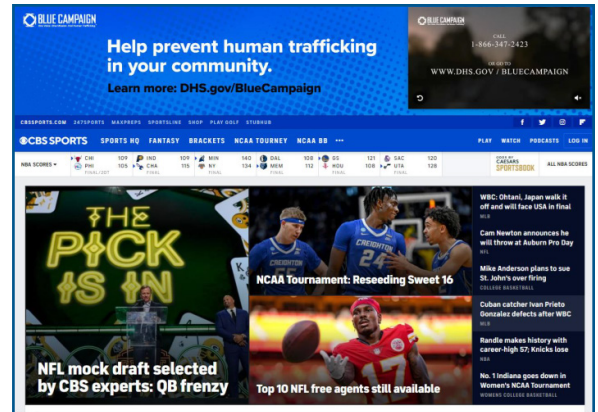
BLUE CAMPAIGN

Help prevent human trafficking in your community.

Learn more: DHS.gov/BlueCampaign

BLUE CAMPAIGN

CALL 1-866-347-2423

OR GO TO

WWW.DHS.GOV / BLUECAMPAIGN

CBSSPORTS.COM 247SPORTS MAXPREPS SPORTSLINE SHOP PLAY GOLF STUBHUB

CBS SPORTS SPORTS HQ FANTASY BRACKETS NCAA TOURNEY NCAA BB •••

PLAY WATCH PODCASTS LOG IN

NBA SCORES

| CHI 109 | IND 109 | MIN 140 | DAL 108 | GS 121 | SAC 120 |
|---|---|---|---|---|---|
| PHI 105 | CHA 115 | NY 134 | MEM 112 | HOU 108 | UTA 128 |
| FINAL/OT | FINAL | FINAL | FINAL | FINAL | FINAL |

ODDS BY CAESARS SPORTSBOOK

ALL NBA SCORES

THE PICK IS IN

NFL mock draft selected by CBS experts: QB frenzy

NCAA Tournament: Reseeding Sweet 16

Top 10 NFL free agents still available

WBC: Ohtani, Japan walk it off and will face USA in final
MLB

Cam Newton announces he will throw at Auburn Pro Day
NFL

Mike Anderson plans to sue St. John's over firing
COLLEGE BASKETBALL

Cuban catcher Ivan Prieto Gonzalez defects after WBC
MLB

Randle makes history with career-high 57; Knicks lose
NBA

No. 1 Indiana goes down in Women's NCAA Tournament
WOMENS COLLEGE BASKETBALL